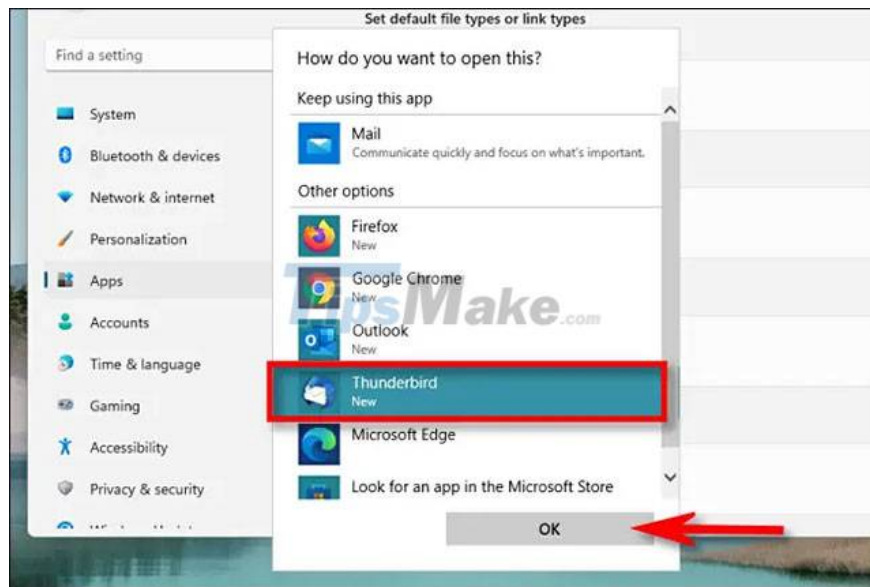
Set default file types or link types

Find a setting

System
Bluetooth & devices
Network & internet
Personalization
Apps
Accounts
Time & language
Gaming
Accessibility
Privacy & security
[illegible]

How do you want to open this?

Keep using this app

Mail
Communicate quickly and focus on what's important.

Other options

Firefox
New

Google Chrome
New

Outlook
New

Thunderbird
New

Microsoft Edge

Look for an app in the Microsoft Store

OK

TipsMake.com